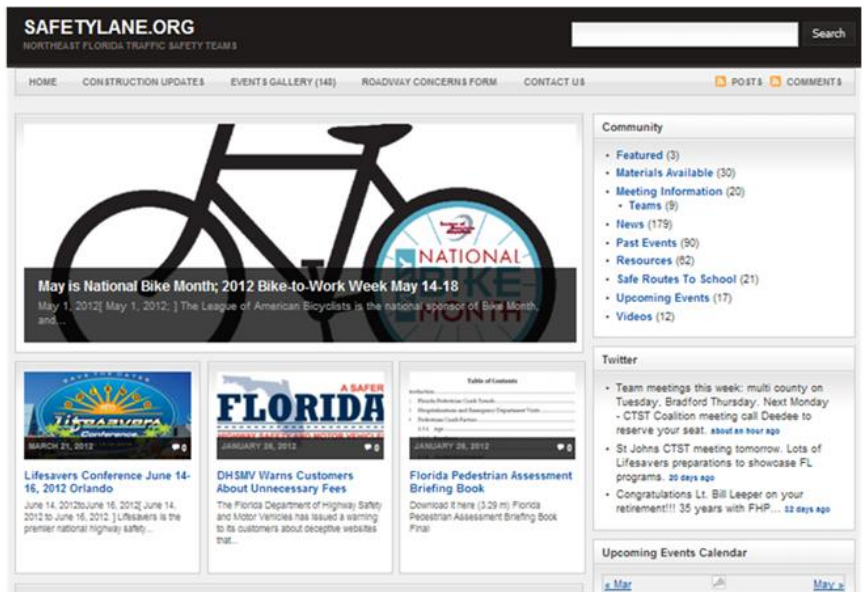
SAFETYLANE.ORG
NORTHEAST FLORIDA TRAFFIC SAFETY TEAMS

Search

HOME CONSTRUCTION UPDATES EVENTS GALLERY (140) ROADWAY CONCERNS FORM CONTACT US

POSTS COMMENTS

NATIONAL BIKE MONTH

May is National Bike Month; 2012 Bike-to-Work Week May 14-18
May 1, 2012[ May 1, 2012; ] The League of American Bicyclists is the national sponsor of Bike Month, and...

Community
- Featured (3)
- Materials Available (30)
- Meeting Information (20)
  - Teams (9)
- News (179)
- Past Events (90)
- Resources (62)
- Safe Routes To School (21)
- Upcoming Events (17)
- Videos (12)

Lifesavers Conference
MARCH 21, 2012 0
Lifesavers Conference June 14-16, 2012 Orlando
June 14, 2012toJune 16, 2012[ June 14, 2012 to June 16, 2012. ] Lifesavers is the premier national highway safety...

A SAFER FLORIDA
JANUARY 26, 2012 0
DHSMV Warns Customers About Unnecessary Fees
The Florida Department of Highway Safety and Motor Vehicles has issued a warning to its customers about deceptive websites that...

Table of Contents
JANUARY 26, 2012 0
Florida Pedestrian Assessment Briefing Book
Download it here (3.29 m) Florida Pedestrian Assessment Briefing Book Final

Twitter
- Team meetings this week: multi county on Tuesday, Bradford Thursday. Next Monday - CTST Coalition meeting call Deedee to reserve your seat. about an hour ago
- St Johns CTST meeting tomorrow. Lots of Lifesavers preparations to showcase FL programs. 20 days ago
- Congratulations Lt. Bill Leeper on your retirement!!! 35 years with FHP... 32 days ago

Upcoming Events Calendar
« Mar May »